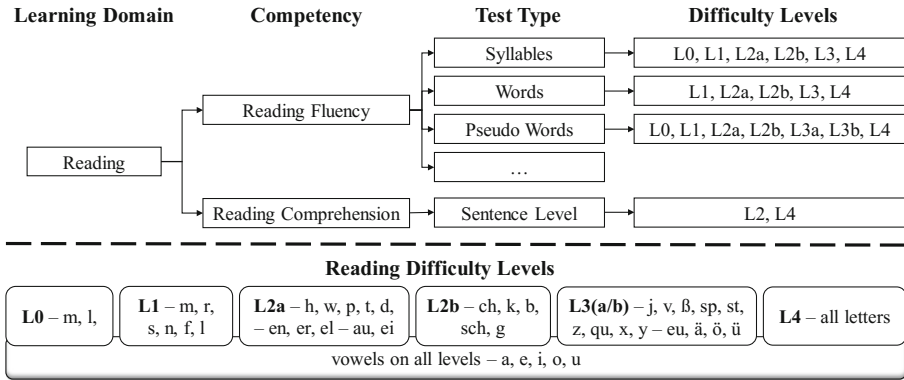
Learning Domain

Competency

Test Type

Difficulty Levels

Reading

Reading Fluency

Syllables

L0, L1, L2a, L2b, L3, L4

Words

L1, L2a, L2b, L3, L4

Pseudo Words

L0, L1, L2a, L2b, L3a, L3b, L4

…

Reading Comprehension

Sentence Level

L2, L4

Reading Difficulty Levels

**L0** – m, l,

**L1** – m, r, s, n, f, l

**L2a** – h, w, p, t, d, – en, er, el – au, ei

**L2b** – ch, k, b, sch, g

**L3(a/b)** – j, v, ß, sp, st, z, qu, x, y – eu, ä, ö, ü

**L4** – all letters

vowels on all levels – a, e, i, o, u